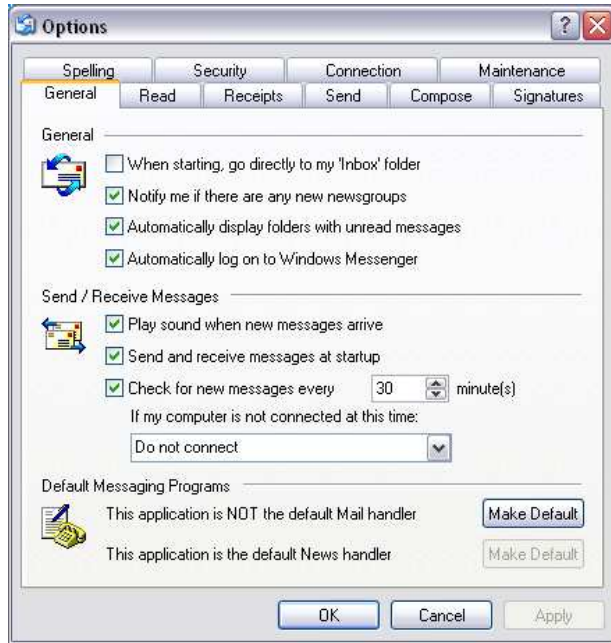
Options

Spelling | Security | Connection | Maintenance
General | Read | Receipts | Send | Compose | Signatures

General

When starting, go directly to my 'Inbox' folder

Notify me if there are any new newsgroups

Automatically display folders with unread messages

Automatically log on to Windows Messenger

Send / Receive Messages

Play sound when new messages arrive

Send and receive messages at startup

Check for new messages every 30 minute(s)

If my computer is not connected at this time:

Do not connect

Default Messaging Programs

This application is NOT the default Mail handler

Make Default

This application is the default News handler

Make Default

OK

Cancel

Apply